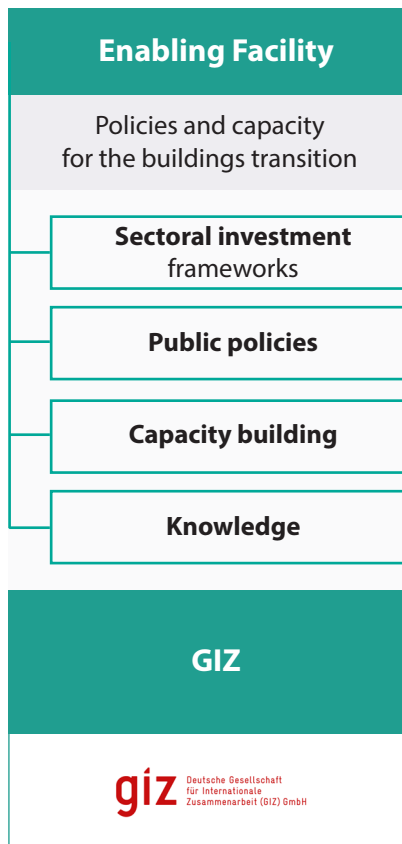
Enabling Facility

Policies and capacity for the buildings transition

Sectoral investment frameworks

Public policies

Capacity building

Knowledge

GIZ

giz Deutsche Gesellschaft für Internationale Zusammenarbeit (GIZ) GmbH